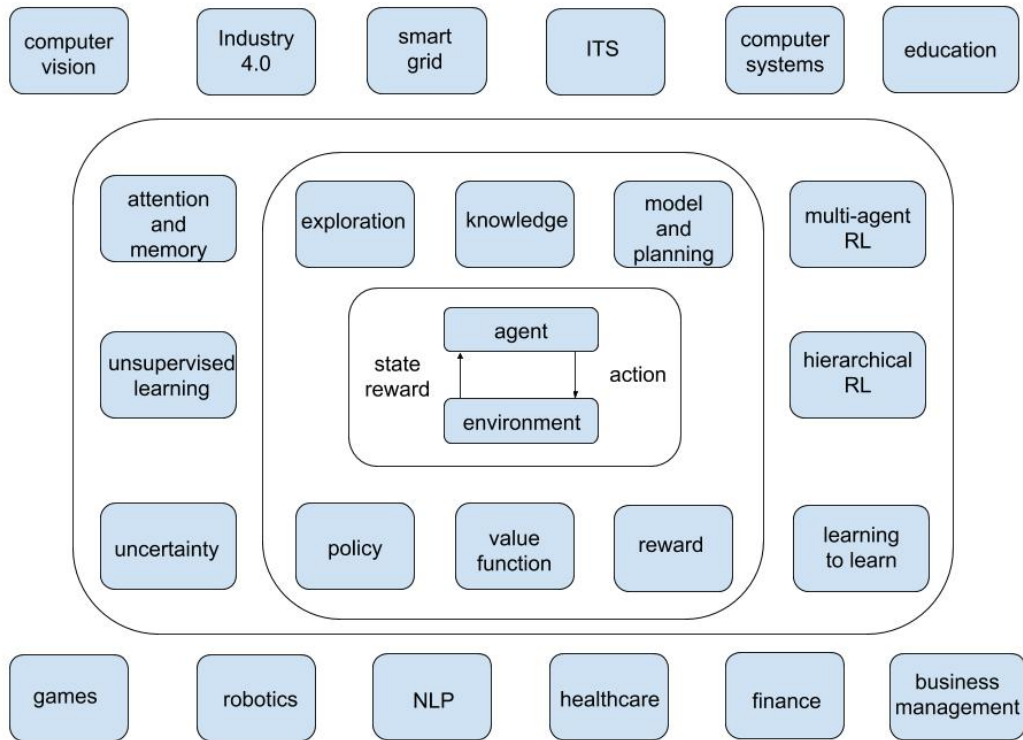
computer vision

Industry 4.0

smart grid

ITS

computer systems

education

attention and memory

exploration

knowledge

model and planning

multi-agent RL

agent

state reward

action

environment

unsupervised learning

hierarchical RL

uncertainty

policy

value function

reward

learning to learn

games

robotics

NLP

healthcare

finance

business management